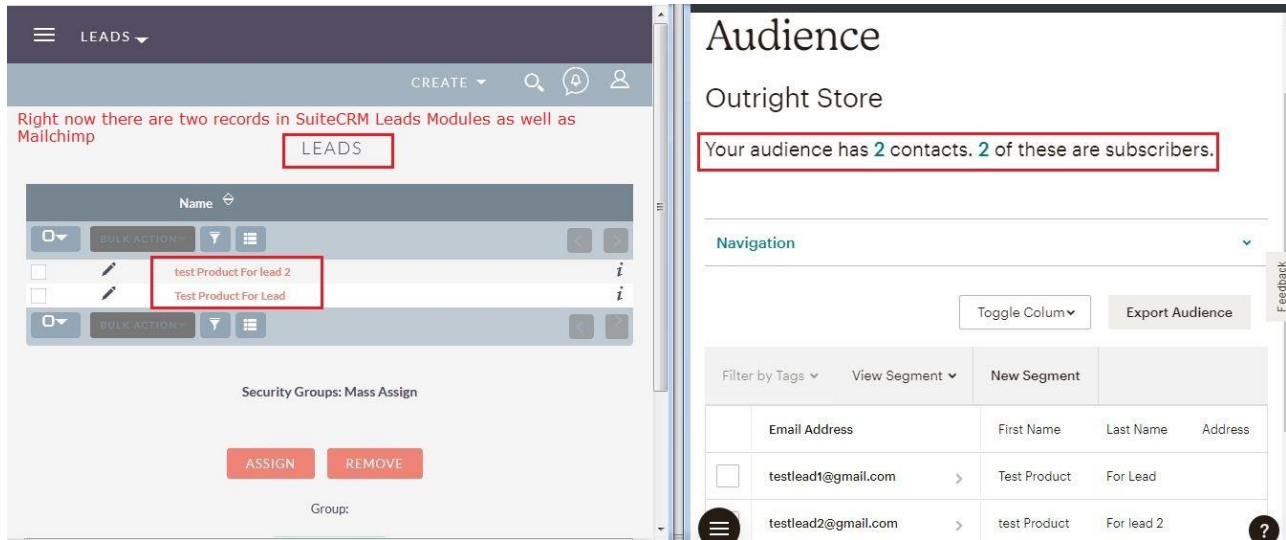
LEADS

CREATE

Right now there are two records in SuiteCRM Leads Modules as well as Mailchimp

LEADS

Name

BULK ACTION

test Product For lead 2

Test Product For Lead

BULK ACTION

Security Groups: Mass Assign

ASSIGN REMOVE

Group:

Audience

Outright Store

Your audience has 2 contacts. 2 of these are subscribers.

Navigation

Feedback

Toggle Colum

Export Audience

Filter by Tags

View Segment

New Segment

| | Email Address | First Name | Last Name | Address |
|---|---|---|---|---|
| | testlead1@gmail.com | Test Product | For Lead | |
| | testlead2@gmail.com | test Product | For lead 2 | |

?